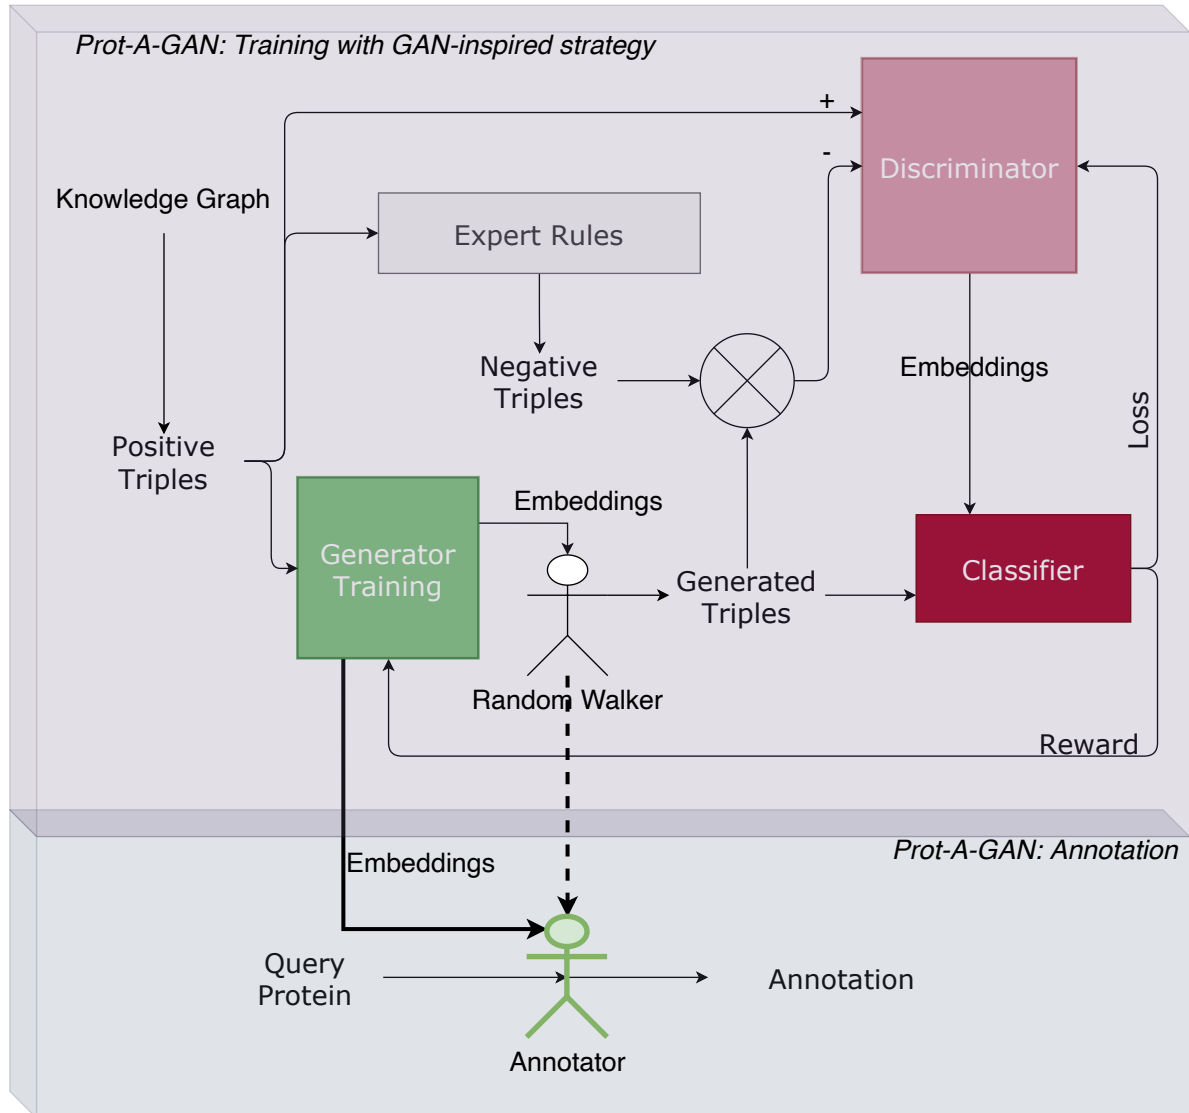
Prot-A-GAN: Training with GAN-inspired strategy

+

-

Discriminator

Knowledge Graph

Expert Rules

Negative Triples

Embeddings

Loss

Positive Triples

Generator Training

Embeddings

Generated Triples

Classifier

Random Walker

Reward

Prot-A-GAN: Annotation

Embeddings

Query Protein

Annotation

Annotator